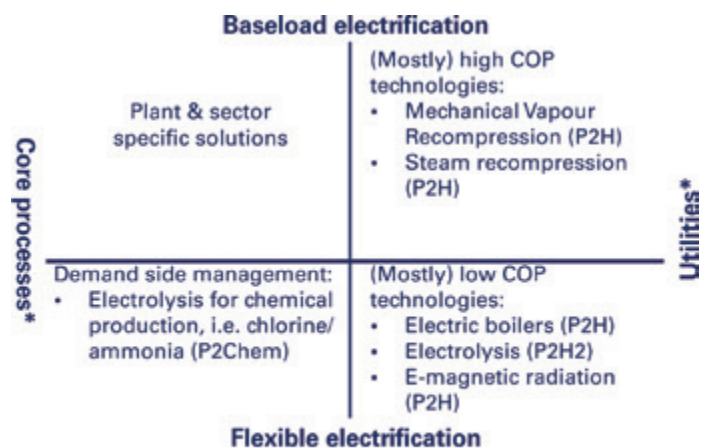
Baseload electrification

Core processes*

Utilities*

Plant & sector specific solutions

(Mostly) high COP technologies:
• Mechanical Vapour Recompression (P2H)
• Steam recompression (P2H)

Demand side management:
• Electrolysis for chemical production, i.e. chlorine/ ammonia (P2Chem)

(Mostly) low COP technologies:
• Electric boilers (P2H)
• Electrolysis (P2H2)
• E-magnetic radiation (P2H)

Flexible electrification